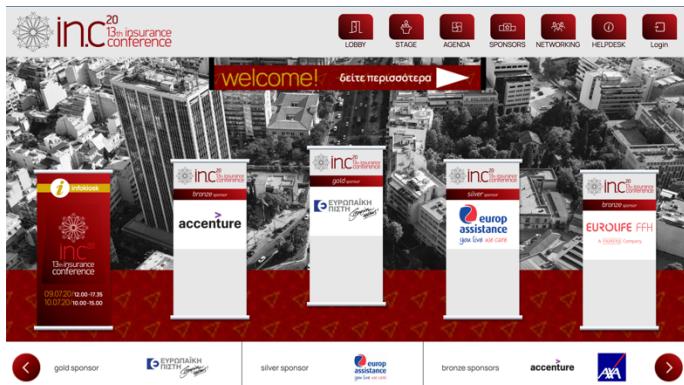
in.c 20 13th insurance conference

LOBBY
STAGE
AGENDA
SPONSORS
NETWORKING
HELPDESK
Login

welcome! δείτε περισσότερα

infokiosk
in.c 20
13th insurance conference
09.07.20 12.00-17.35
10.07.20 10.00-15.00

in.c 20 13th insurance conference
bronze sponsor
accenture

in.c 20 13th insurance conference
gold sponsor
ΕΥΡΩΠΑΪΚΗ ΠΙΣΤΗ

in.c 20 13th insurance conference
silver sponsor
europ assistance
you live we care

in.c 20 13th insurance conference
bronze sponsor
EUROLIFE FFH
A FAIRFAX Company

gold sponsor
ΕΥΡΩΠΑΪΚΗ ΠΙΣΤΗ
silver sponsor
europ assistance
you live we care
bronze sponsors
accenture
AXA